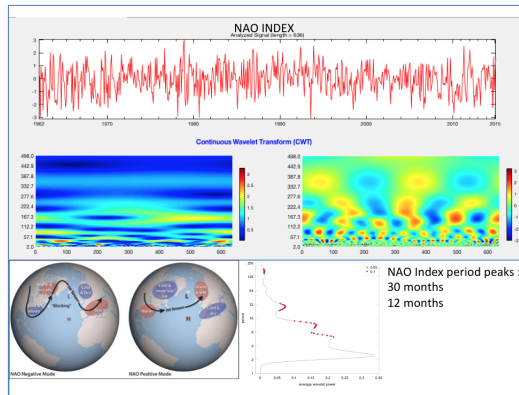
NAO INDEX

Analyzed Signal (length = 636)

3
2
1
0
-1
-2
-3

1962 1970 1980 1990 2000 2010 2015

Continuous Wavelet Transform (CWT)

498.0
442.9
387.8
332.7
277.6
222.4
167.3
112.2
57.1
2.0

0 100 200 300 400 500 600

2.5
2
1.5
1
0.5

498.0
442.9
387.8
332.7
277.6
222.4
167.3
112.2
57.1
2.0

0 100 200 300 400 500 600

NAO Negative Mode

NAO Positive Mode

period

average wavelet power

0.05 0.1 0.15 0.2 0.25 0.3 0.35

NAO Index period peaks :
30 months
12 months